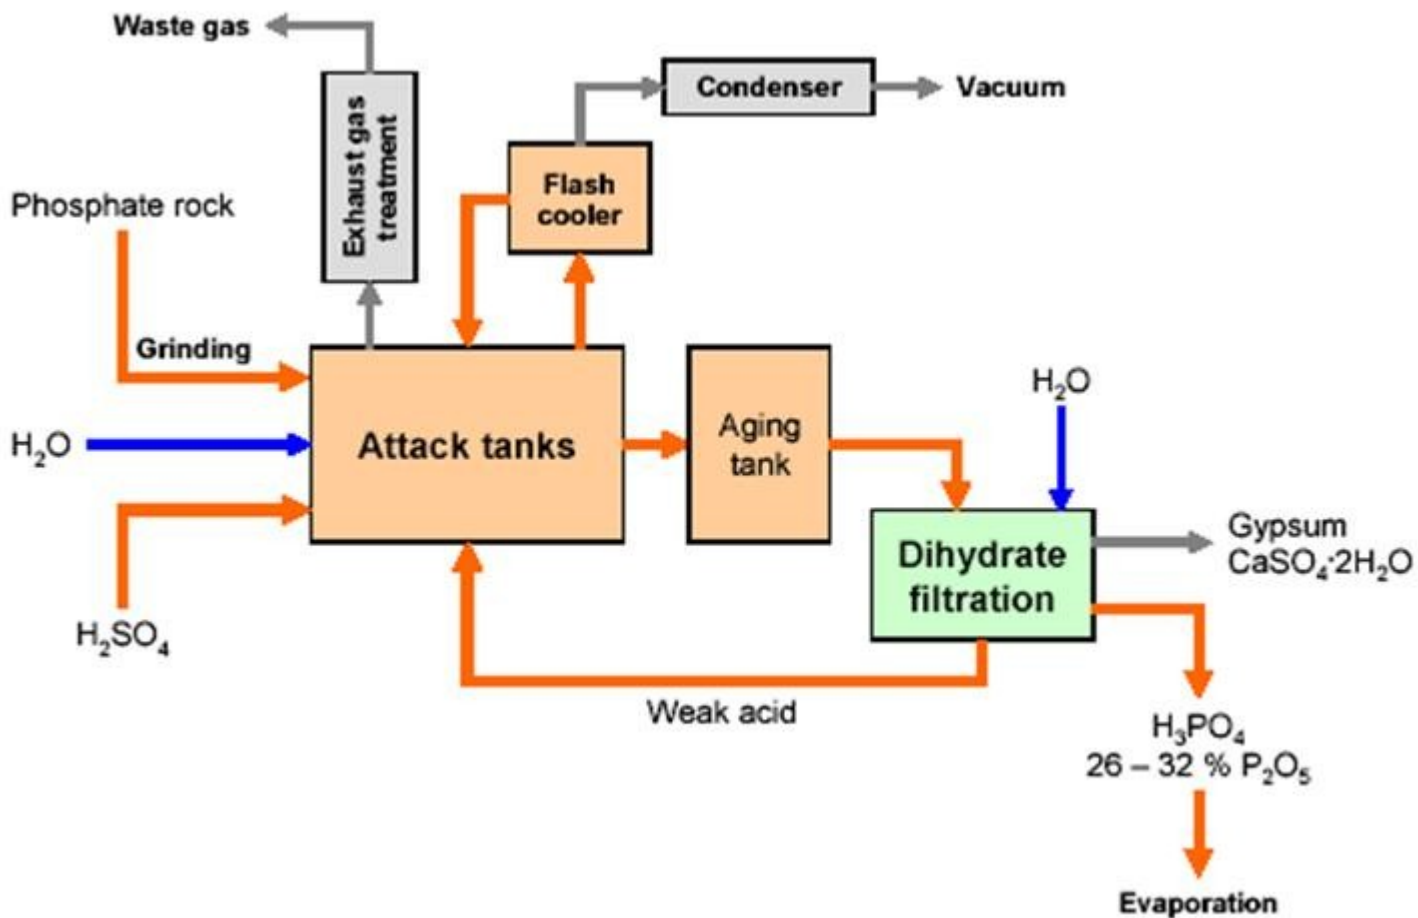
Waste gas

Exhaust gas treatment

Condenser

Vacuum

Flash cooler

Phosphate rock

Grinding

$H_2O$

Attack tanks

Aging tank

$H_2O$

$H_2SO_4$

Dihydrate filtration

Gypsum
$CaSO_4 \cdot 2H_2O$

Weak acid

$H_3PO_4$
26 – 32 % $P_2O_5$

Evaporation